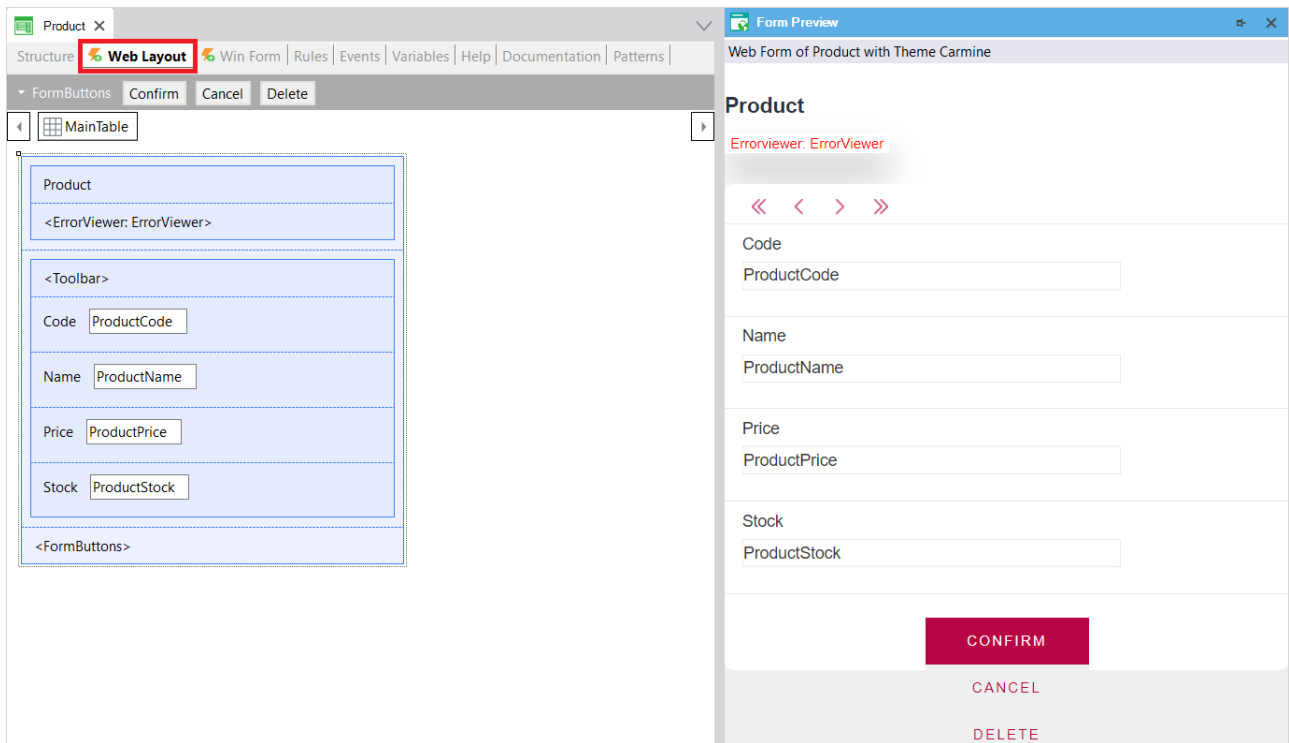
Product ✕

Structure | Web Layout | Win Form | Rules | Events | Variables | Help | Documentation | Patterns |

FormButtons Confirm Cancel Delete

MainTable

Product

<ErrorViewer: ErrorViewer>

<Toolbar>

Code ProductCode

Name ProductName

Price ProductPrice

Stock ProductStock

<FormButtons>

Form Preview

Web Form of Product with Theme Carmine

Product

Errorviewer: ErrorViewer

« ‹ › »

Code

ProductCode

Name

ProductName

Price

ProductPrice

Stock

ProductStock

CONFIRM

CANCEL

DELETE